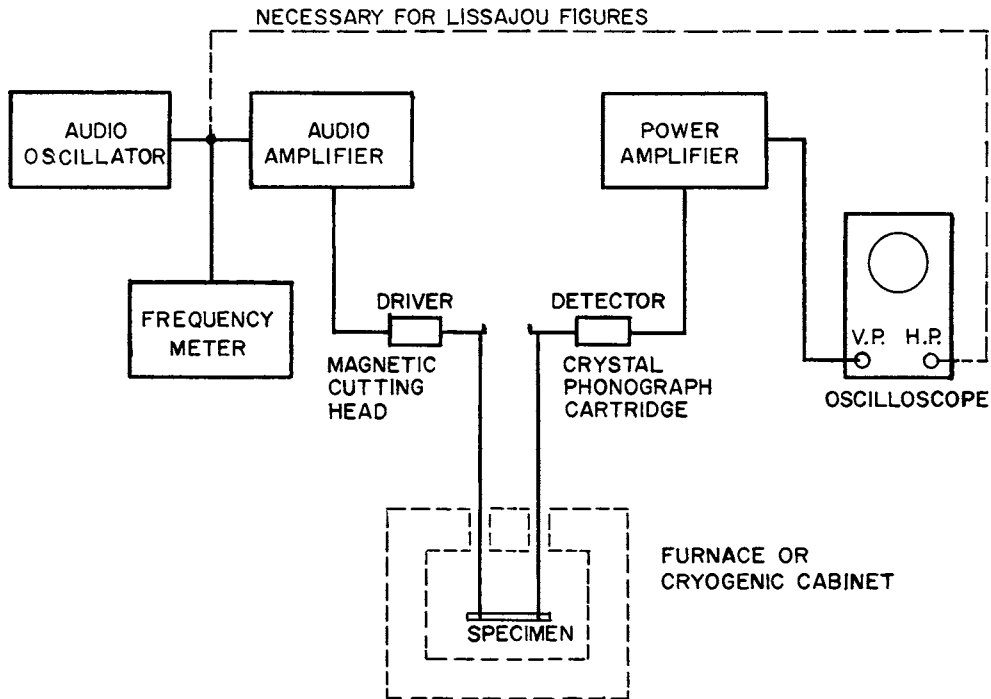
NECESSARY FOR LISSAJOU FIGURES

AUDIO OSCILLATOR

AUDIO AMPLIFIER

POWER AMPLIFIER

FREQUENCY METER

DRIVER

DETECTOR

MAGNETIC CUTTING HEAD

CRYSTAL PHONOGRAPH CARTRIDGE

V.P.

H.P.

OSCILLOSCOPE

FURNACE OR CRYOGENIC CABINET

SPECIMEN